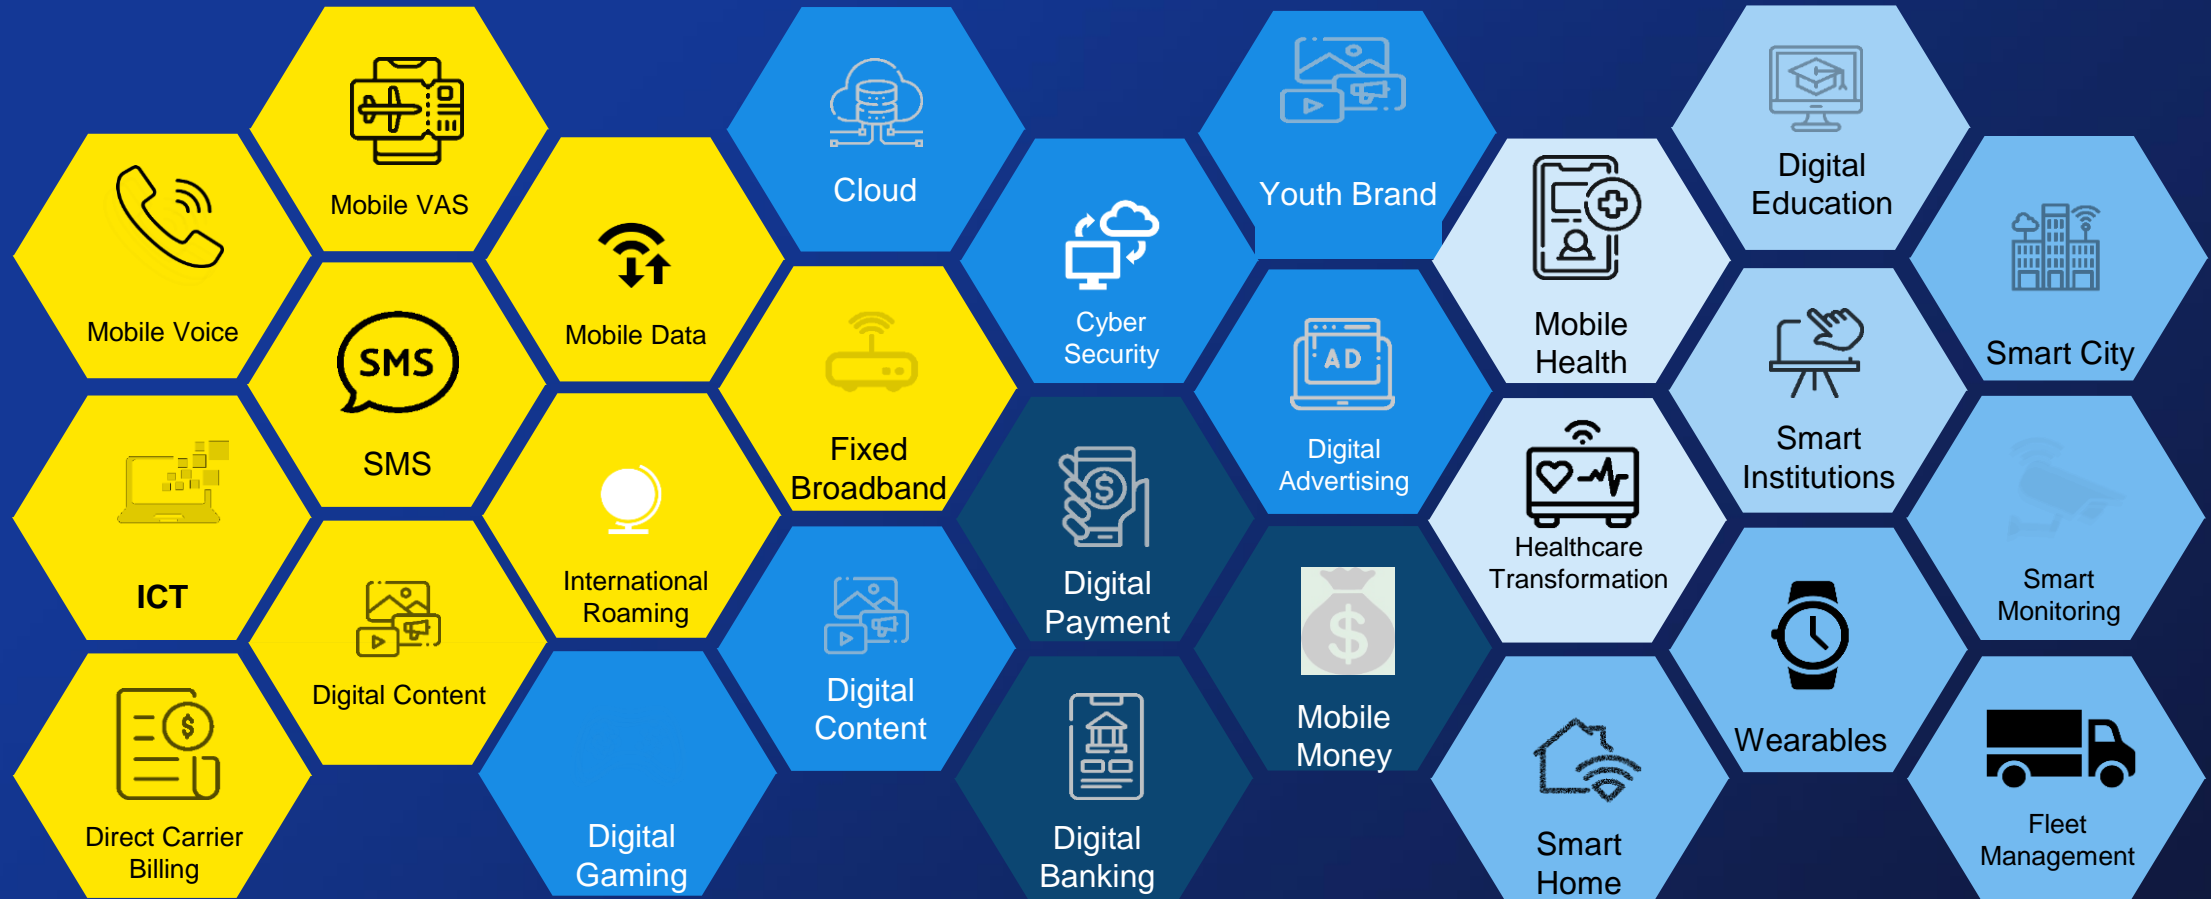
Mobile Voice

Mobile VAS

SMS

SMS

ICT

Direct Carrier Billing

Digital Content

Mobile Data

International Roaming

Digital Gaming

Cloud

Fixed Broadband

Digital Content

Cyber Security

Digital Payment

Digital Banking

Youth Brand

AD

Digital Advertising

Mobile Money

Mobile Health

Healthcare Transformation

Smart Home

Digital Education

Smart Institutions

Wearables

Smart City

Smart Monitoring

Fleet Management